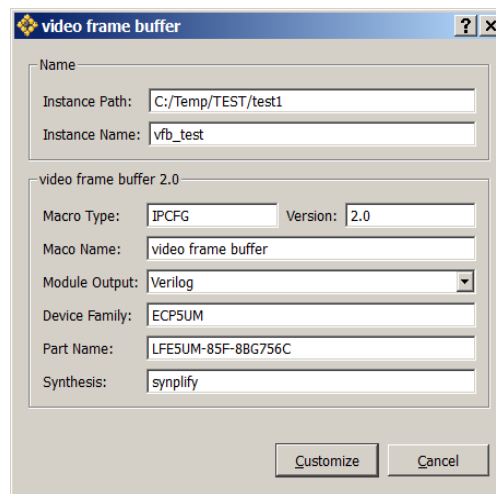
video frame buffer

?

X

Name

Instance Path: C:/Temp/TEST/test1

Instance Name: vfb_test

video frame buffer 2.0

Macro Type: IPCFG

Version: 2.0

Maco Name: video frame buffer

Module Output: Verilog

Device Family: ECP5UM

Part Name: LFE5UM-85F-8BG756C

Synthesis: synplify

Customize

Cancel